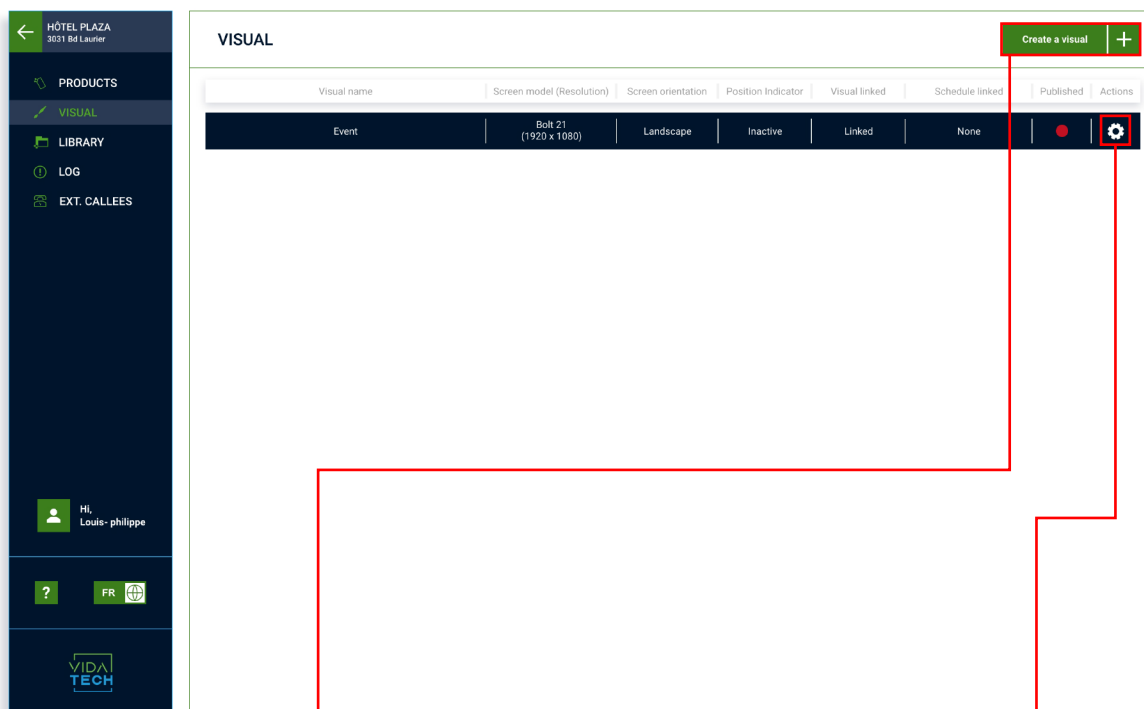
HÔTEL PLAZA
3031 Bd Laurier

PRODUCTS
VISUAL
LIBRARY
LOG
EXT. CALLEES

Hi,
Louis- philippe

?
FR

VIDA
TECH

VISUAL

Create a visual +

| Visual name | Screen model (Resolution) | Screen orientation | Position Indicator | Visual linked | Schedule linked | Published | Actions |
|---|---|---|---|---|---|---|---|
| Event | Bolt 21 (1920 x 1080) | Landscape | Inactive | Linked | None | | |